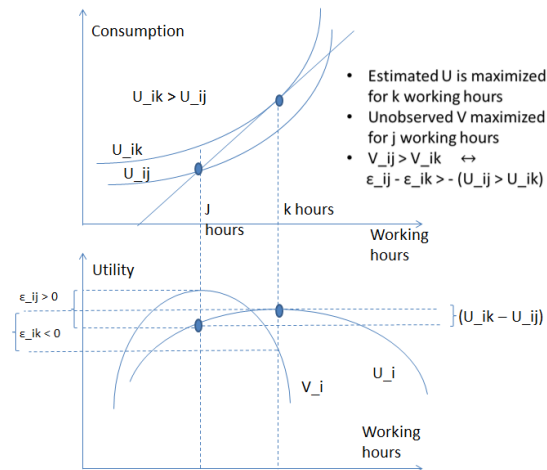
Consumption

U_ik > U_ij

U_ik

U_ij

J hours

k hours

Working hours

- Estimated U is maximized for k working hours
- Unobserved V maximized for j working hours
- V_ij > V_ik ↔ ε_ij - ε_ik > - (U_ij > U_ik)

Utility

ε_ij > 0

ε_ik < 0

(U_ik – U_ij)

V_i

U_i

Working hours